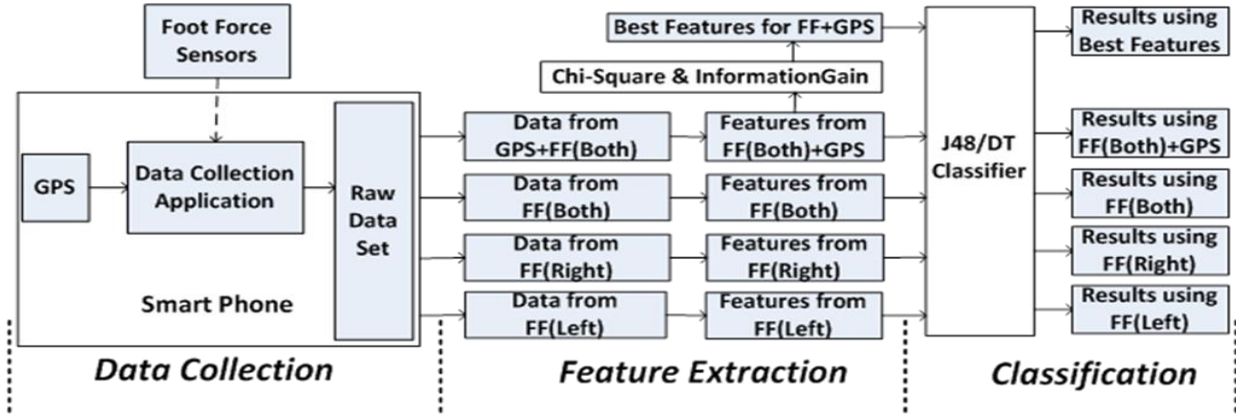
Foot Force Sensors

GPS

Data Collection Application

Raw Data Set

Smart Phone

Best Features for FF+GPS

Chi-Square & InformationGain

Data from GPS+FF(Both)

Features from FF(Both)+GPS

Data from FF(Both)

Features from FF(Both)

Data from FF(Right)

Features from FF(Right)

Data from FF(Left)

Features from FF(Left)

J48/DT Classifier

Results using Best Features

Results using FF(Both)+GPS

Results using FF(Both)

Results using FF(Right)

Results using FF(Left)

Data Collection

Feature Extraction

Classification